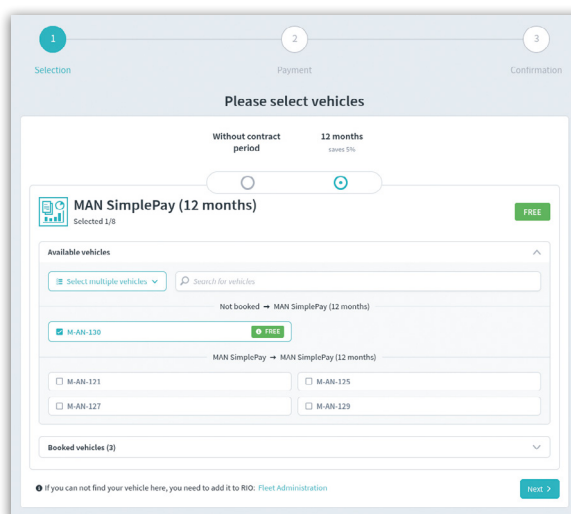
1
Selection

2
Payment

3
Confirmation

Please select vehicles

Without contract period

12 months
saves 5%

MAN SimplePay (12 months)
Selected 1/8

FREE

Available vehicles

Select multiple vehicles

Search for vehicles

Not booked → MAN SimplePay (12 months)

M-AN-130

FREE

MAN SimplePay → MAN SimplePay (12 months)

M-AN-121

M-AN-125

M-AN-127

M-AN-129

Booked vehicles (3)

If you can not find your vehicle here, you need to add it to RIO: Fleet Administration

Next